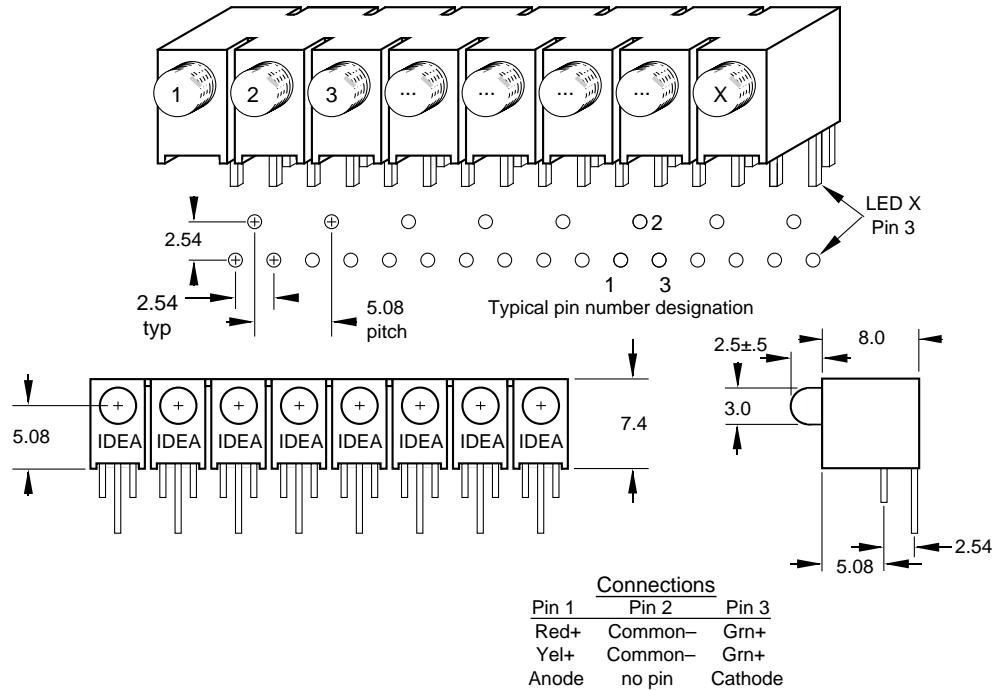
1 2 3 ... ... ... ... X

LED X
Pin 3

2.54

2

2.54
typ

5.08
pitch

1 3
Typical pin number designation

2.5±.5

8.0

3.0

5.08

IDEA IDEA IDEA IDEA IDEA IDEA IDEA IDEA

7.4

5.08

2.54

Connections

| Pin 1 | Pin 2 | Pin 3 |
|---|---|---|
| Red+ | Common– | Grn+ |
| Yel+ | Common– | Grn+ |
| Anode | no pin | Cathode |